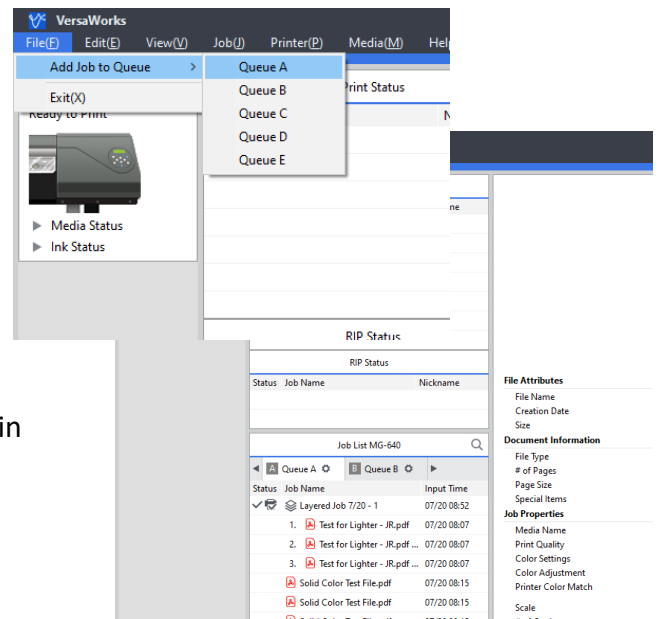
VersaWorks

File(F) Edit(E) View(V) Job(J) Printer(P) Media(M) Hel

Add Job to Queue >

Exit(X)

Queue A
Queue B
Queue C
Queue D
Queue E

Print Status

Ready to Print

Media Status
Ink Status

me

RIP Status

RIP Status

| Status | Job Name | Nickname |
|---|---|---|

in

Job List MG-640

A Queue A   B Queue B

| Status | Job Name | Input Time |
|---|---|---|
| | Layered Job 7/20 - 1 | 07/20 08:52 |
| | 1. Test for Lighter - JR.pdf | 07/20 08:07 |
| | 2. Test for Lighter - JR.pdf ... | 07/20 08:07 |
| | 3. Test for Lighter - JR.pdf ... | 07/20 08:07 |
| | Solid Color Test File.pdf | 07/20 08:15 |
| | Solid Color Test File.pdf | 07/20 08:15 |

File Attributes
File Name
Creation Date
Size
Document Information
File Type
# of Pages
Page Size
Special Items
Job Properties
Media Name
Print Quality
Color Settings
Color Adjustment
Printer Color Match
Scale